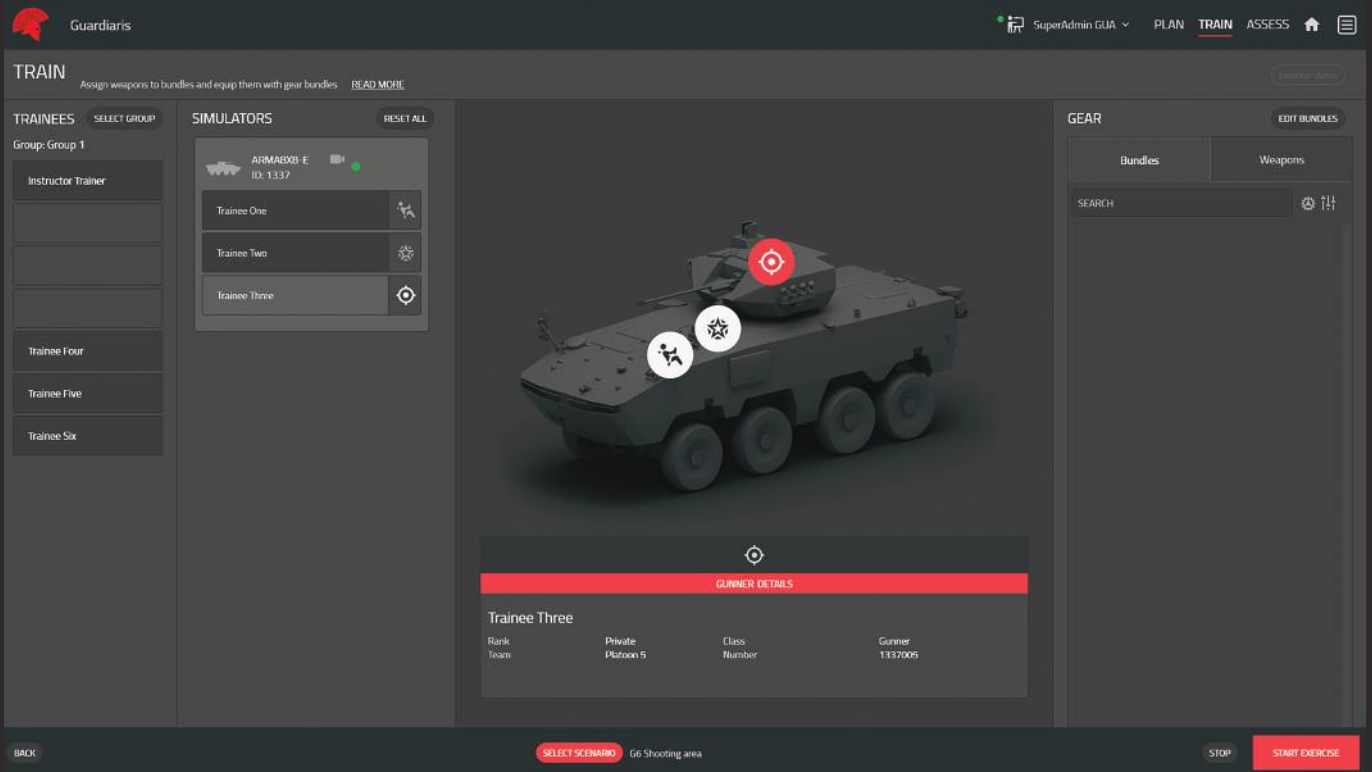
Guardiaris

SuperAdmin GUA PLAN TRAIN ASSESS

TRAIN Assign weapons to bundles and equip them with gear bundles READ MORE

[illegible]

TRAINEES SELECT GROUP

Group: Group 1

Instructor Trainer

Trainee Four

Trainee Five

Trainee Six

SIMULATORS RESET ALL

ARMA8X8-E
ID: 1337

Trainee One

Trainee Two

Trainee Three

GUNNER DETAILS

Trainee Three

| Rank | Private | Class | Gunner |
|---|---|---|---|
| Team | Platoon 5 | Number | 1337005 |

GEAR EDIT BUNDLES

Bundles Weapons

SEARCH

BACK

SELECT SCENARIO G6 Shooting area

STOP START EXERCISE